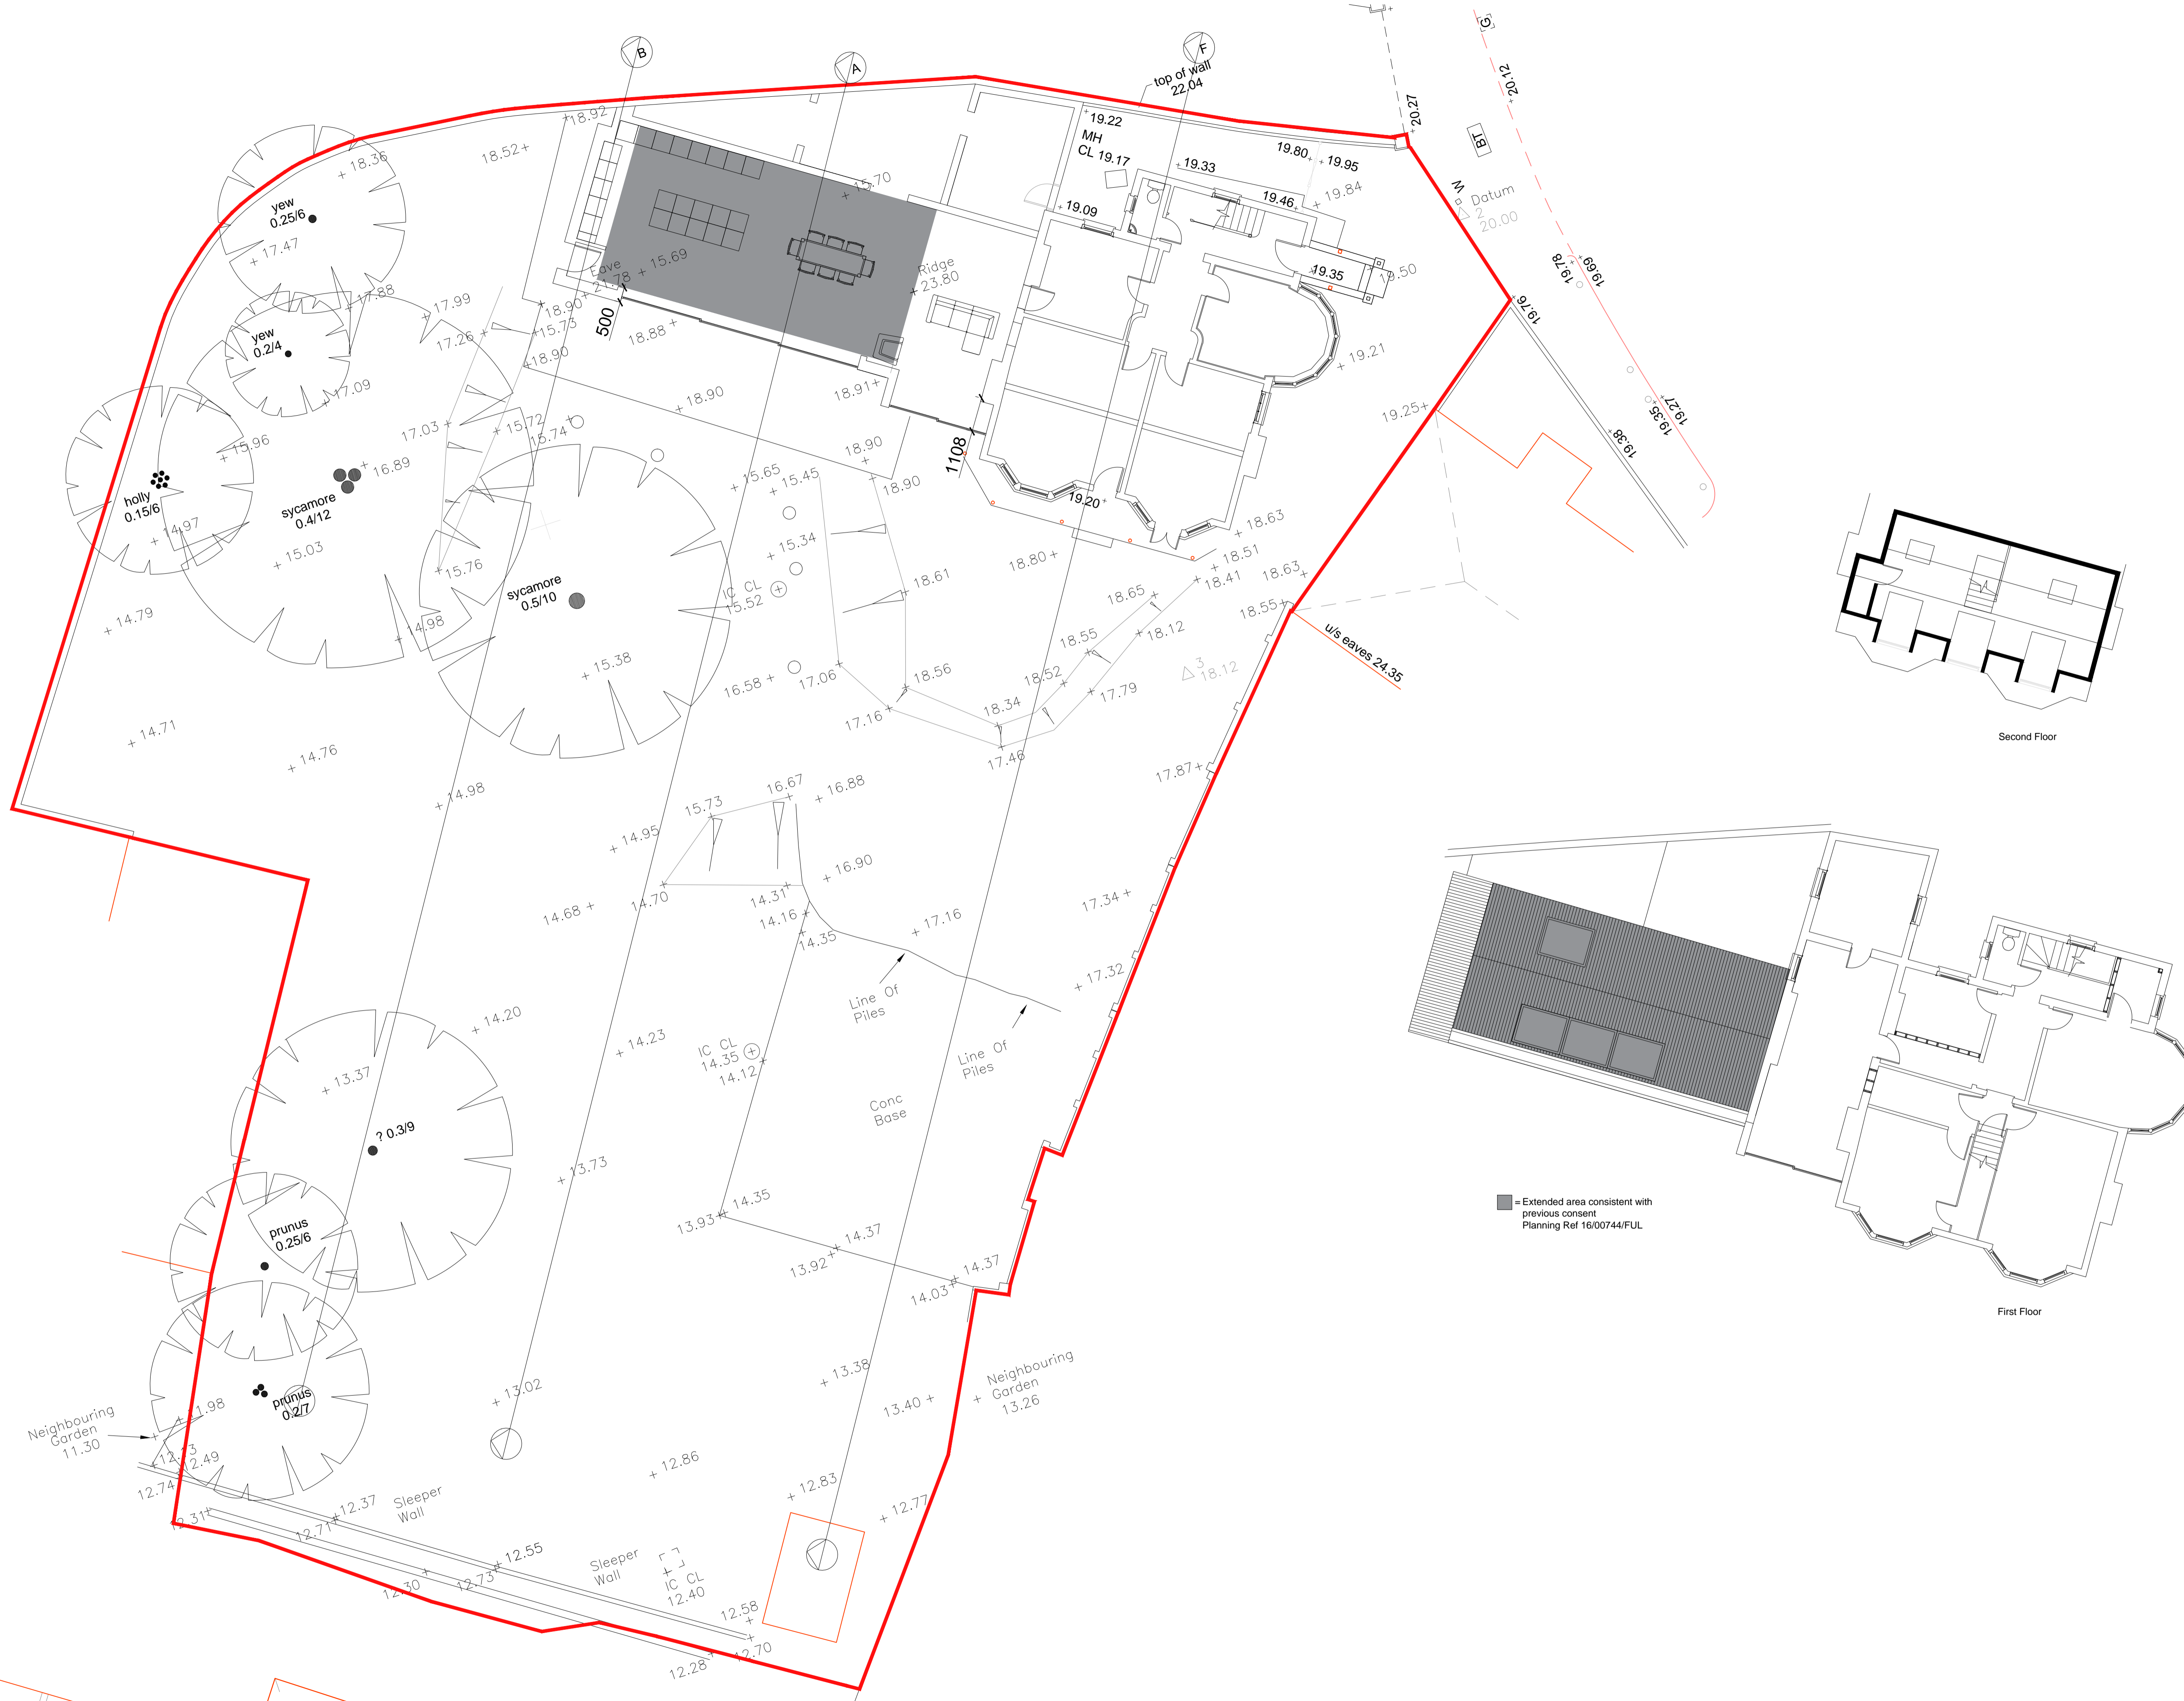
B
A
F
G
top of wall 22.04
20.27
20.12
BT
18.92
18.52
18.36
yew 0.25/6
17.47
19.22
MH
CL 19.17
19.33
19.80
19.95
19.84
19.46
19.09
15.70
Eave 21.78
15.69
Ridge 23.80
19.35
19.50
W
Datum
2
20.00
19.78
19.69
19.76
17.88
17.99
yew 0.2/4
17.26
18.90
15.73
500
18.88
18.90
17.09
19.21
18.91
18.90
19.25
19.35
19.27
19.38
17.03
15.72
15.74
15.96
16.89
18.90
1108
18.90
holly 0.15/6
sycamore 0.4/12
14.97
15.03
15.65
15.45
19.20
18.63
18.51
18.41
18.63
15.76
sycamore 0.5/10
15.34
18.61
18.80
IC CL 15.52
18.65
18.55
18.12
u/s eaves 24.35
14.79
14.98
15.38
16.58
17.06
18.56
18.52
18.34
17.79
3 18.12
17.16
17.46
14.71
14.76
14.98
15.73
16.67
16.88
17.87
14.95
14.68
14.70
14.31
14.16
14.35
16.90
17.16
17.34
Line Of Piles
Line Of Piles
17.32
14.20
14.23
IC CL 14.35
14.12
13.37
? 0.3/9
Conc Base
13.73
prunus 0.25/6
14.35
13.93
14.37
13.92
14.37
14.03
13.38
Neighbouring Garden 13.26
13.40
13.02
prunus 0.2/7
Neighbouring Garden 11.30
11.98
12.13
12.49
12.74
12.86
12.83
12.77
12.31
12.71
12.37
Sleeper Wall
12.55
Sleeper Wall
IC CL 12.40
12.30
12.73
12.58
12.28
12.70
Second Floor
= Extended area consistent with previous consent Planning Ref 16/00744/FUL
First Floor